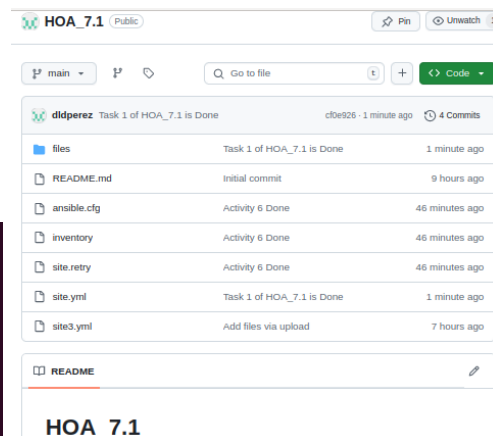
HOA_7.1 Public

Pin

Unwatch 1

main

Go to file

t

+

Code

dldperez Task 1 of HOA_7.1 is Done

cf0e926 · 1 minute ago

4 Commits

| | | |
|---|---|---|
| files | Task 1 of HOA_7.1 is Done | 1 minute ago |
| README.md | Initial commit | 9 hours ago |
| ansible.cfg | Activity 6 Done | 46 minutes ago |
| inventory | Activity 6 Done | 46 minutes ago |
| site.retry | Activity 6 Done | 46 minutes ago |
| site.yml | Task 1 of HOA_7.1 is Done | 1 minute ago |
| site3.yml | Add files via upload | 7 hours ago |

README

HOA_7.1